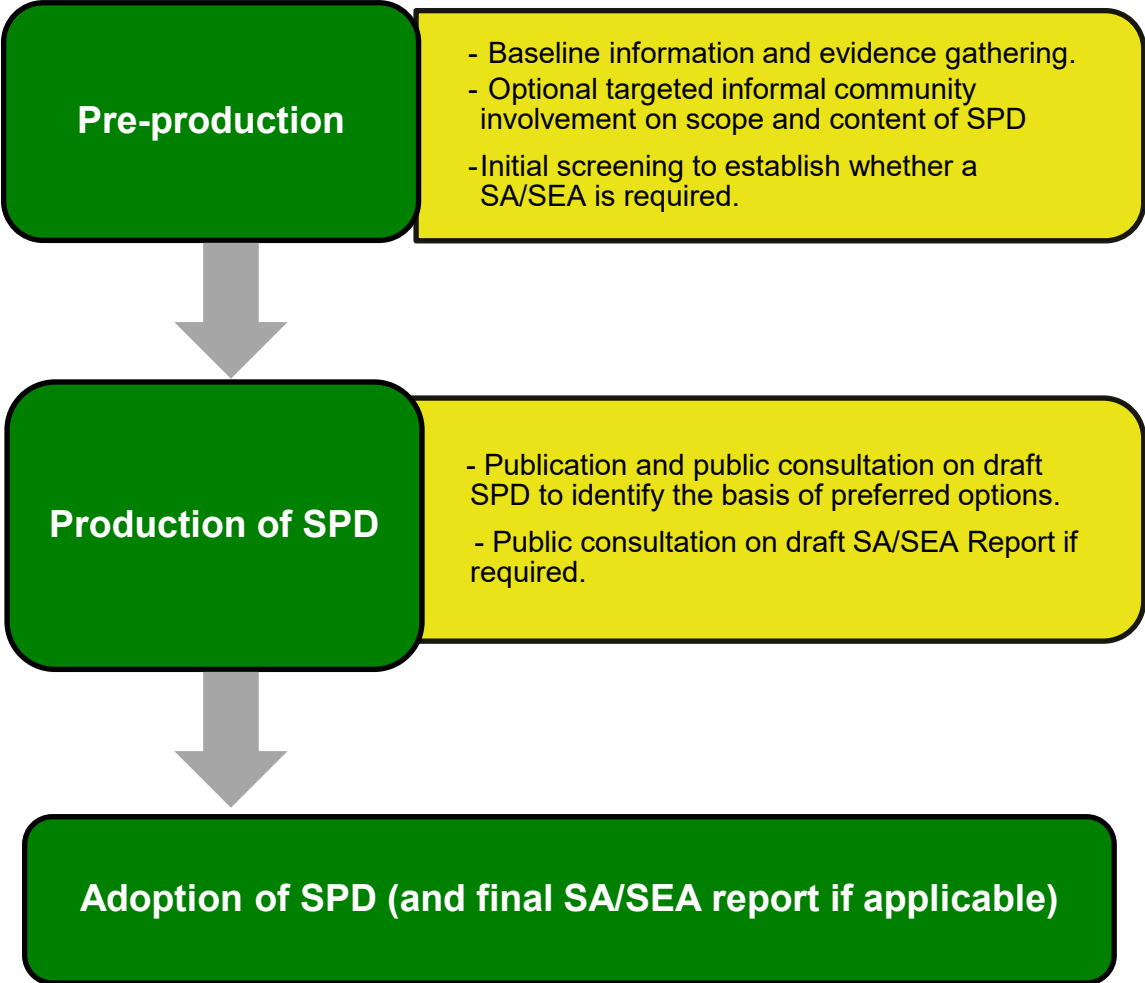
Pre-production

- Baseline information and evidence gathering.
- Optional targeted informal community involvement on scope and content of SPD
- Initial screening to establish whether a SA/SEA is required.

Production of SPD

- Publication and public consultation on draft SPD to identify the basis of preferred options.
- Public consultation on draft SA/SEA Report if required.

Adoption of SPD (and final SA/SEA report if applicable)